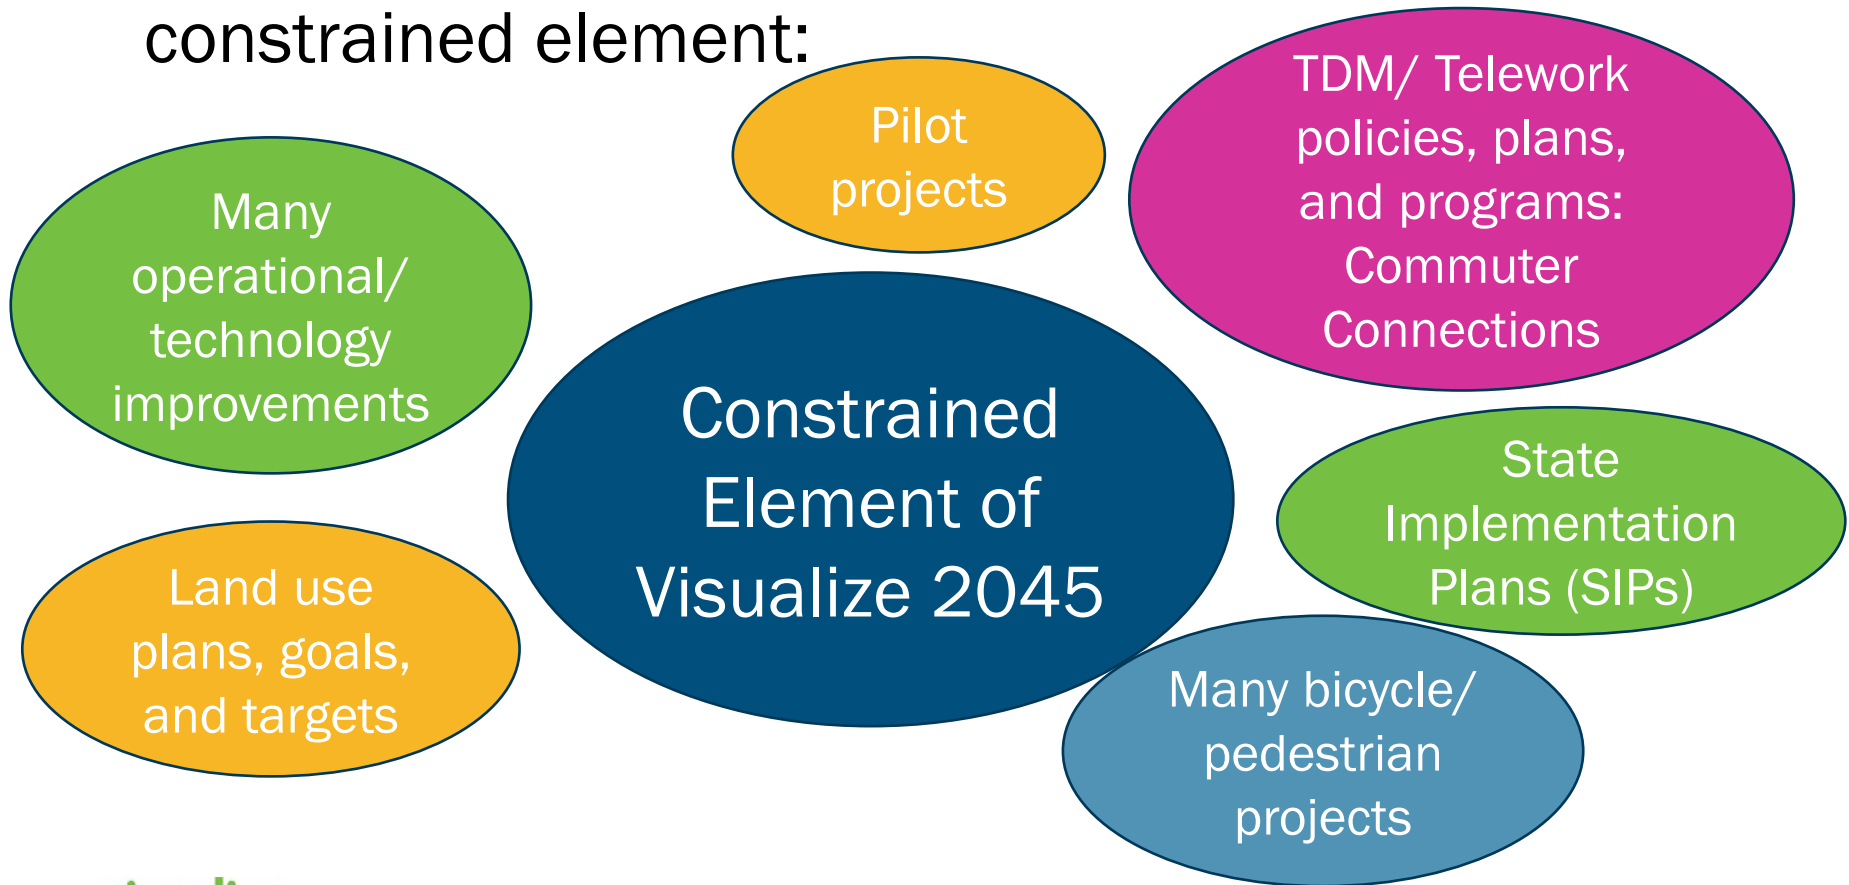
constrained element:

Pilot projects

TDM/ Telework policies, plans, and programs: Commuter Connections

Many operational/ technology improvements

Constrained Element of Visualize 2045

State Implementation Plans (SIPs)

Land use plans, goals, and targets

Many bicycle/ pedestrian projects

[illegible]